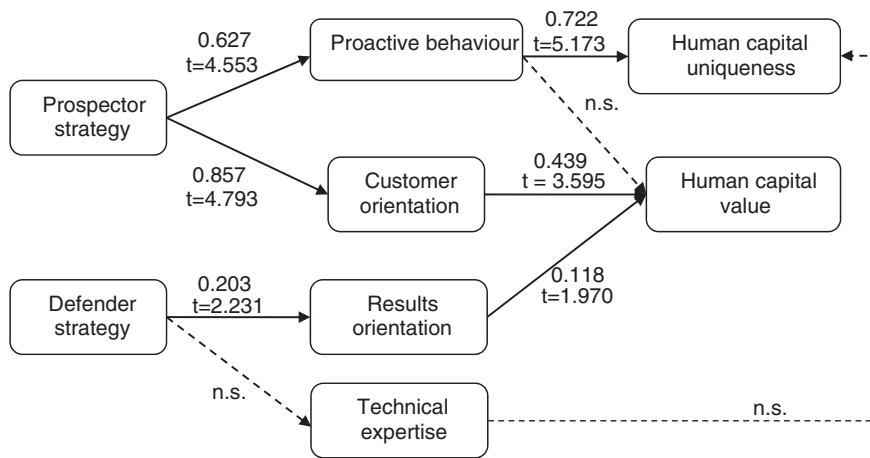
Prospector strategy

0.627
t=4.553

Proactive behaviour

0.722
t=5.173

Human capital uniqueness

n.s.

0.857
t=4.793

Customer orientation

0.439
t = 3.595

Human capital value

Defender strategy

0.203
t=2.231

Results orientation

0.118
t=1.970

n.s.

Technical expertise

n.s.